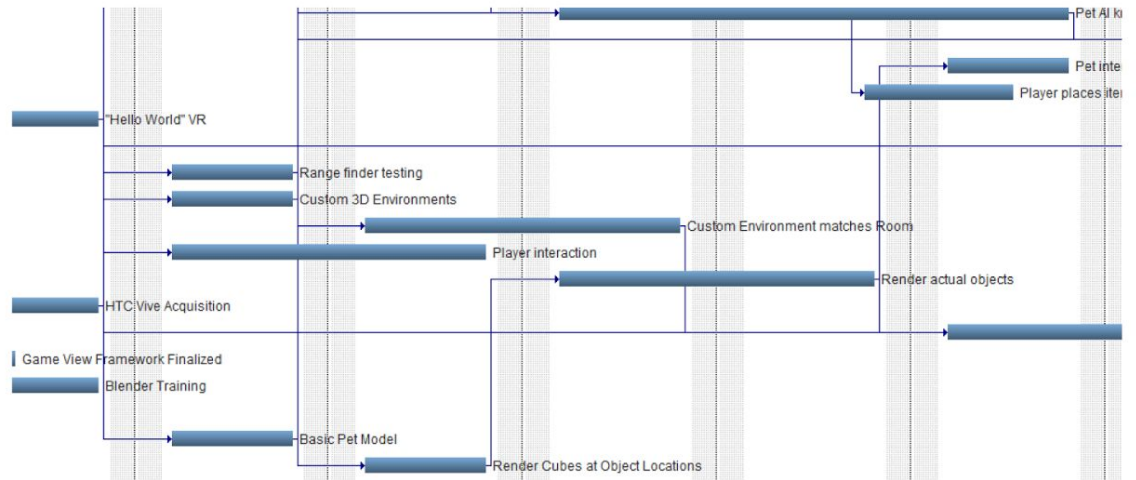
Pet AI k
Pet inte
Player places ite
"Hello World" VR
Range finder testing
Custom 3D Environments
Custom Environment matches Room
Player interaction
Render actual objects
HTC Vive Acquisition
Game View Framework Finalized
Blender Training
Basic Pet Model
Render Cubes at Object Locations